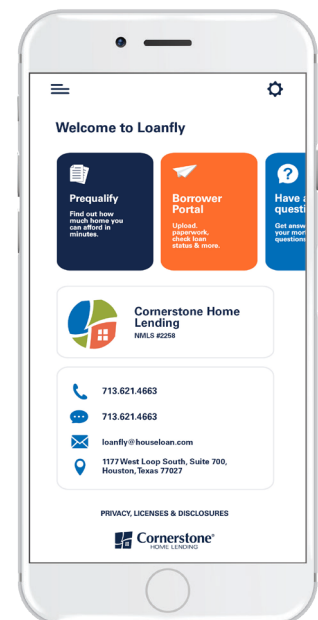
Welcome to Loanfly

Prequalify
Find out how much home you can afford in minutes.

Borrower Portal
Upload paperwork, check loan status & more.

Have a questi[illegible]
Get answ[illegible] your mort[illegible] questio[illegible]

Cornerstone Home Lending
NMLS #2258

713.621.4663

713.621.4663

loanfly@houseloan.com

1177 West Loop South, Suite 700, Houston, Texas 77027

PRIVACY, LICENSES & DISCLOSURES

Cornerstone®
HOME LENDING